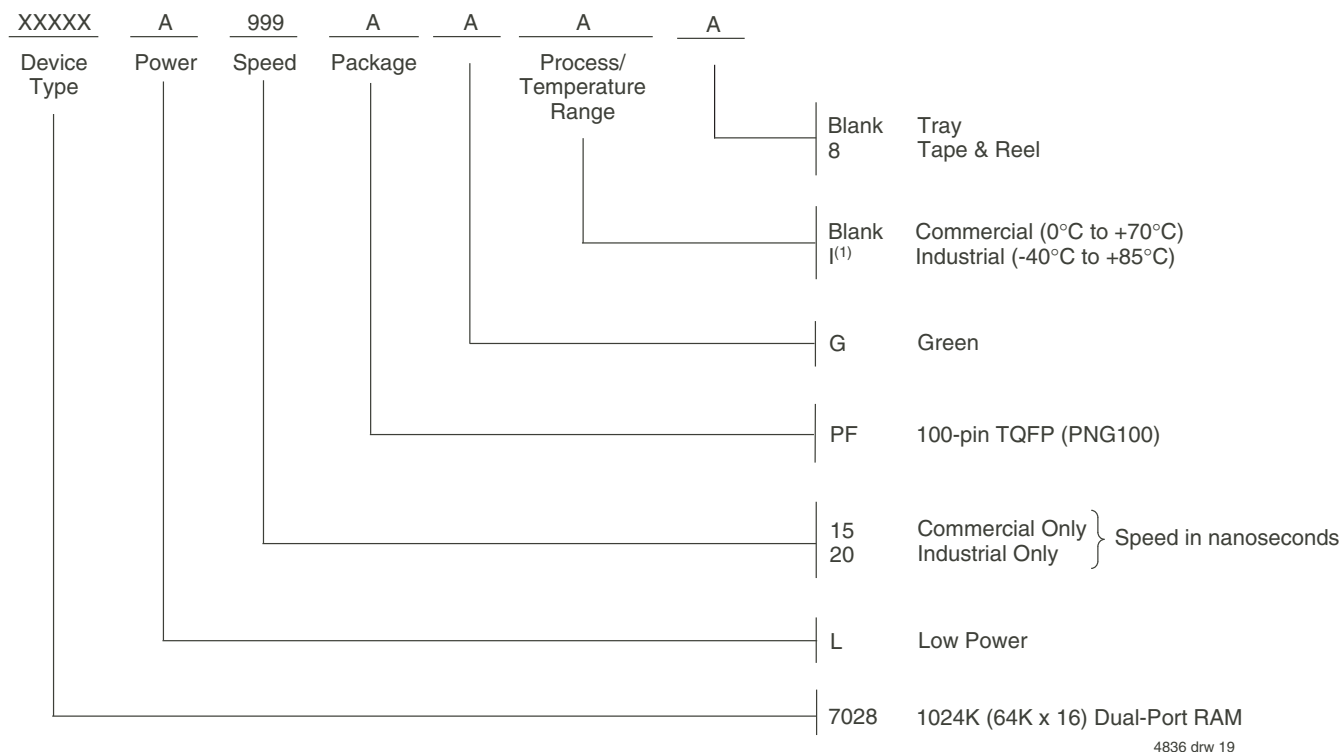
XXXXX A 999 A A A A

Device Type Power Speed Package Process/ Temperature Range

Blank Tray
8 Tape & Reel

Blank Commercial (0°C to +70°C)
I$^{(1)}$ Industrial (-40°C to +85°C)

G Green

PF 100-pin TQFP (PNG100)

15 Commercial Only
20 Industrial Only
Speed in nanoseconds

L Low Power

7028 1024K (64K x 16) Dual-Port RAM

4836 drw 19